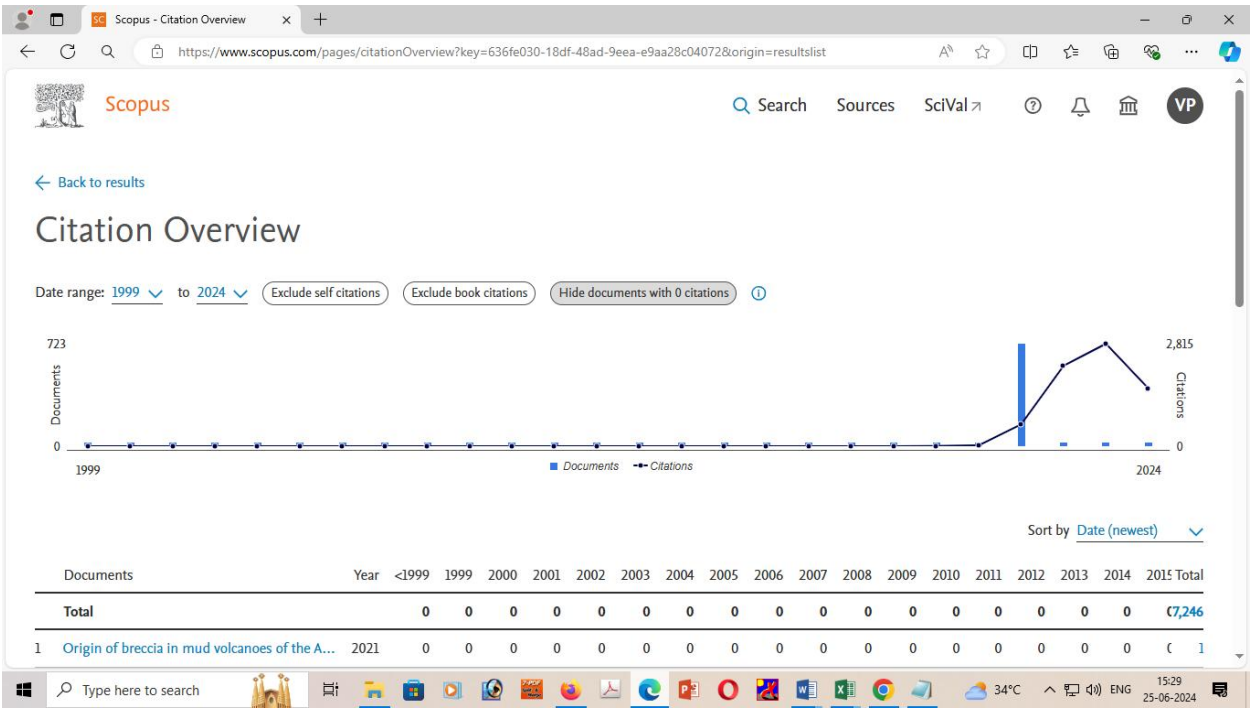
SC Scopus - Citation Overview ×

https://www.scopus.com/pages/citationOverview?key=636fe030-18df-48ad-9eea-e9aa28c04072&origin=resultslist

Scopus

Search Sources SciVal

VP

← Back to results

Citation Overview

Date range: 1999 to 2024 Exclude self citations Exclude book citations Hide documents with 0 citations

723
Documents
0
1999

2,815
Citations
0
2024

Documents Citations

Sort by Date (newest)

| Documents | Year | <1999 | 1999 | 2000 | 2001 | 2002 | 2003 | 2004 | 2005 | 2006 | 2007 | 2008 | 2009 | 2010 | 2011 | 2012 | 2013 | 2014 | 201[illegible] | Total |
|---|---|---|---|---|---|---|---|---|---|---|---|---|---|---|---|---|---|---|---|---|
| Total | | 0 | 0 | 0 | 0 | 0 | 0 | 0 | 0 | 0 | 0 | 0 | 0 | 0 | 0 | 0 | 0 | 0 | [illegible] | 7,246 |
| 1 Origin of breccia in mud volcanoes of the A... | 2021 | 0 | 0 | 0 | 0 | 0 | 0 | 0 | 0 | 0 | 0 | 0 | 0 | 0 | 0 | 0 | 0 | 0 | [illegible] | 1 |

Type here to search

34°C ENG 15:29 25-06-2024